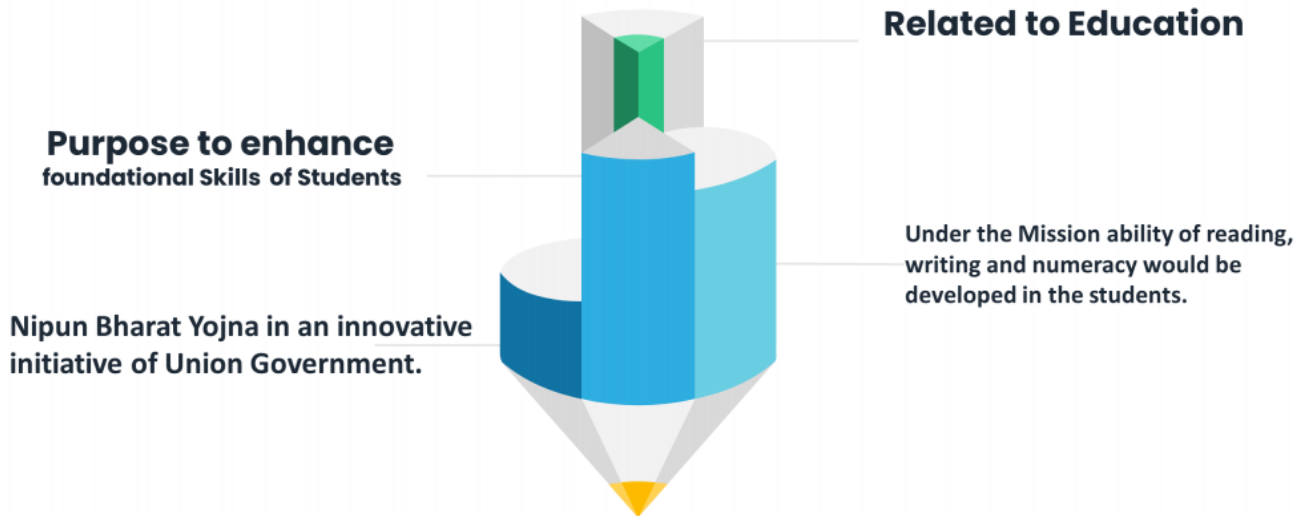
Related to Education

Purpose to enhance
foundational Skills of Students

Under the Mission ability of reading, writing and numeracy would be developed in the students.

Nipun Bharat Yojna in an innovative initiative of Union Government.